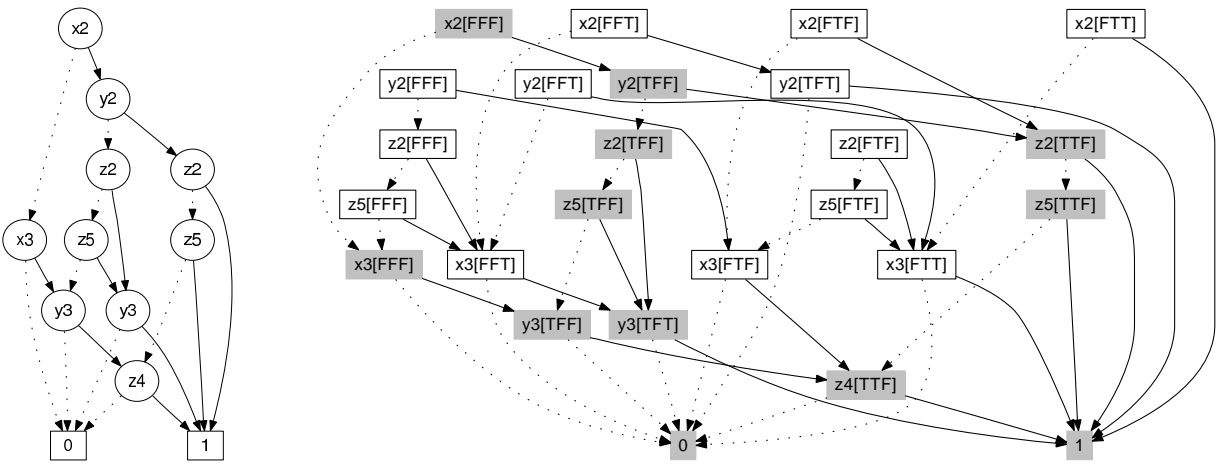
x2
y2
z2
z2
x3
z5
z5
y3
y3
z4
0
1

x2[FFF]
x2[FFT]
x2[FTF]
x2[FTT]
y2[FFF]
y2[FFT]
y2[TFF]
y2[TFT]
z2[FFF]
z2[TFF]
z2[FTF]
z2[TTF]
z5[FFF]
z5[TFF]
z5[FTF]
z5[TTF]
x3[FFF]
x3[FFT]
x3[FTF]
x3[FTT]
y3[TFF]
y3[TFT]
z4[TTF]
0
1